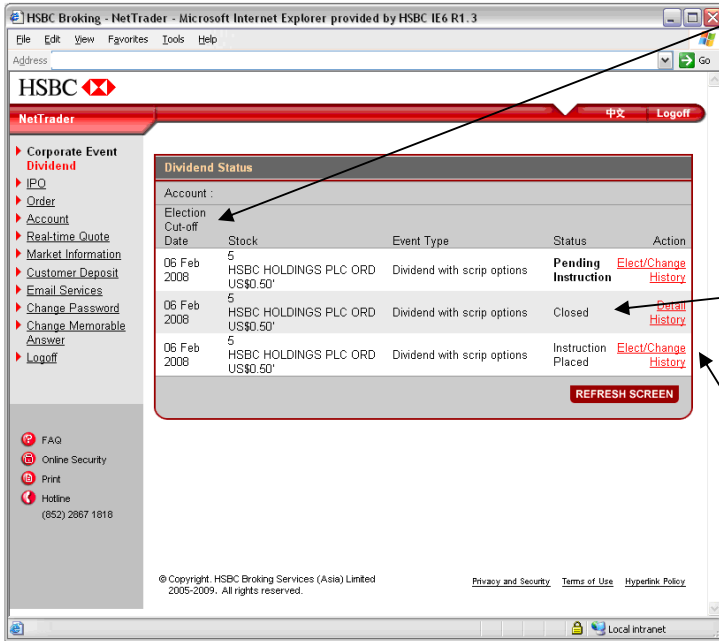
HSBC Broking - NetTrader - Microsoft Internet Explorer provided by HSBC IE6 R1.3

File Edit View Favorites Tools Help

Address Go

HSBC

NetTrader

中文 Logoff

Corporate Event
Dividend
IPO
Order
Account
Real-time Quote
Market Information
Customer Deposit
Email Services
Change Password
Change Memorable Answer
Logoff

FAQ
Online Security
Print
Hotline
(852) 2867 1818

Dividend Status

Account :

| Election Cut-off Date | Stock | Event Type | Status | Action |
|---|---|---|---|---|
| 06 Feb 2008 | 5 HSBC HOLDINGS PLC ORD US$0.50' | Dividend with scrip options | Pending Instruction | Elect/Change History |
| 06 Feb 2008 | 5 HSBC HOLDINGS PLC ORD US$0.50' | Dividend with scrip options | Closed | Detail History |
| 06 Feb 2008 | 5 HSBC HOLDINGS PLC ORD US$0.50' | Dividend with scrip options | Instruction Placed | Elect/Change History |

REFRESH SCREEN

© Copyright. HSBC Broking Services (Asia) Limited 2005-2009. All rights reserved.

Privacy and Security Terms of Use Hyperlink Policy

Local intranet